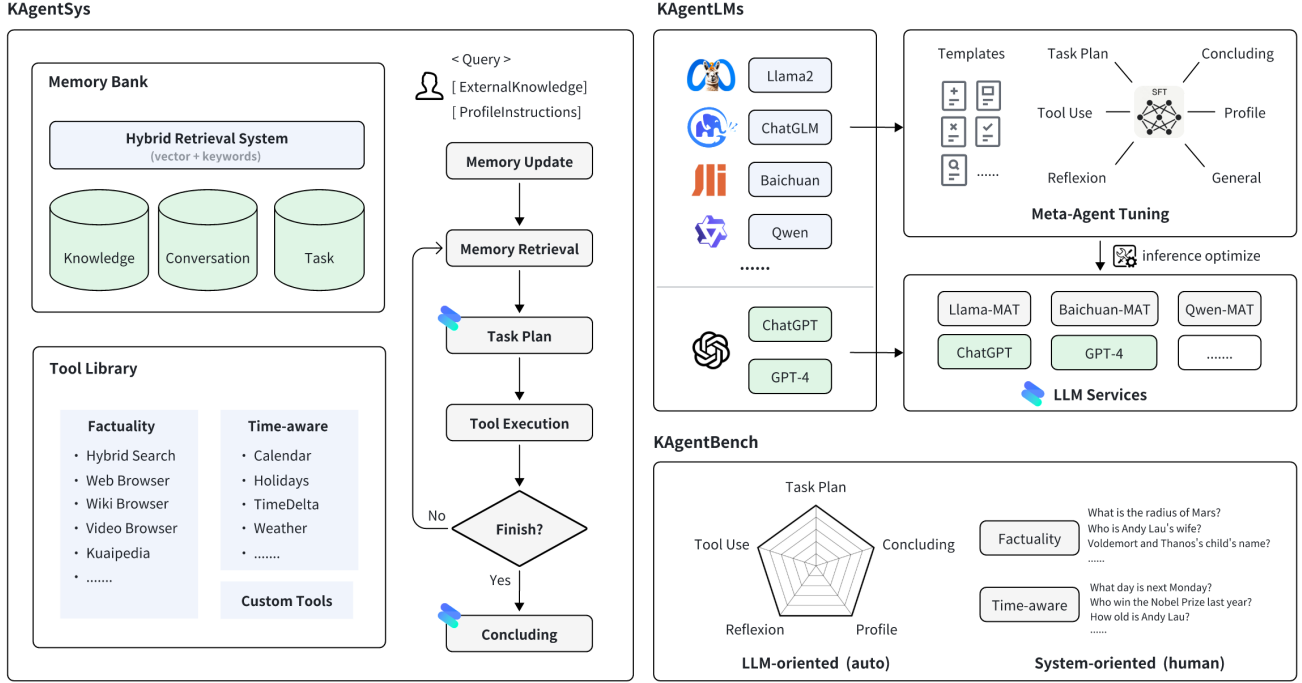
KAgentSys

Memory Bank

Hybrid Retrieval System
(vector + keywords)

Knowledge

Conversation

Task

Tool Library

Factuality
• Hybrid Search
• Web Browser
• Wiki Browser
• Video Browser
• Kuaipedia
• .......

Time-aware
• Calendar
• Holidays
• TimeDelta
• Weather
• .......

Custom Tools

< Query >
[ ExternalKnowledge]
[ ProfileInstructions]

Memory Update

Memory Retrieval

Task Plan

Tool Execution

Finish?

No

Yes

Concluding

KAgentLMs

Llama2

ChatGLM

Baichuan

Qwen

.......

ChatGPT

GPT-4

Templates

.....

Task Plan

Concluding

Tool Use

SFT

Profile

Reflexion

General

Meta-Agent Tuning

inference optimize

Llama-MAT

Baichuan-MAT

Qwen-MAT

ChatGPT

GPT-4

.......

LLM Services

KAgentBench

Task Plan

Tool Use

Concluding

Reflexion

Profile

LLM-oriented (auto)

Factuality

What is the radius of Mars?
Who is Andy Lau's wife?
Voldemort and Thanos's child's name?
......

Time-aware

What day is next Monday?
Who win the Nobel Prize last year?
How old is Andy Lau?
......

System-oriented (human)